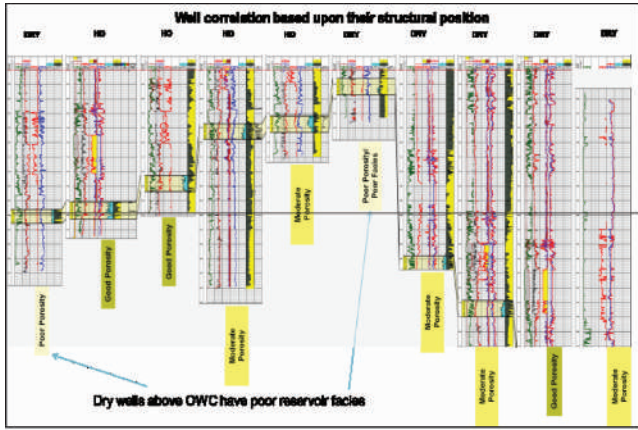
Well correlation based upon their structural position

DRY
HC
HC
HC
HC
DRY
DRY
DRY
DRY
DRY

Poor Porosity
Good Porosity
Good Porosity
Moderate Porosity
Moderate Porosity
Poor Porosity/ Poor Facies
Moderate Porosity
Moderate Porosity
Good Porosity
Moderate Porosity

Dry wells above OWC have poor reservoir facies